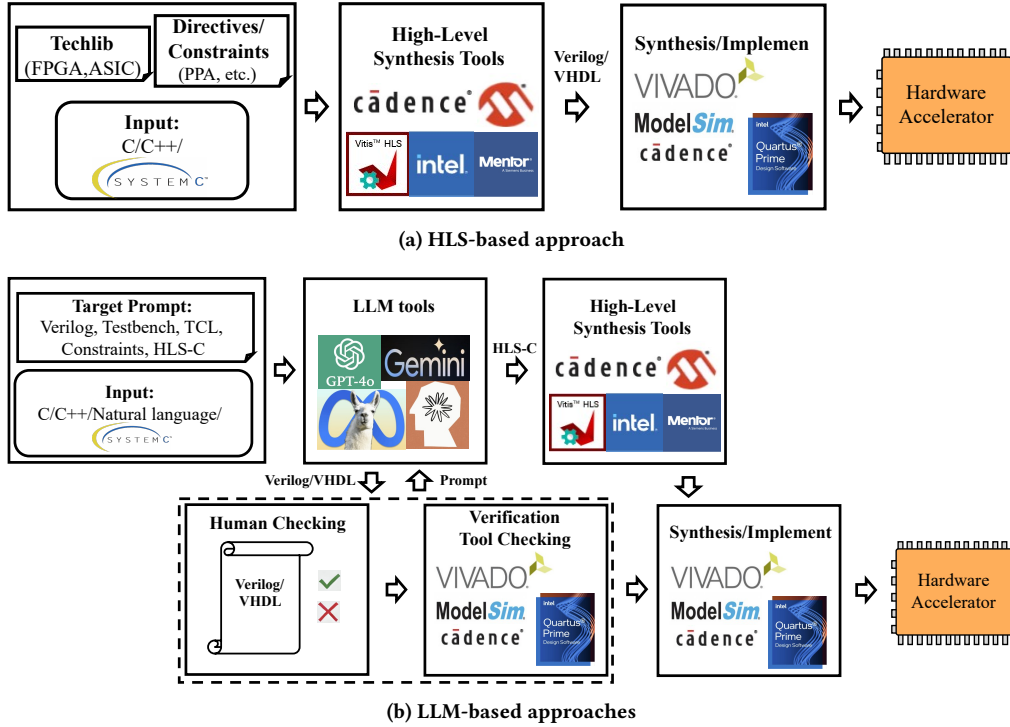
Techlib
(FPGA,ASIC)

Directives/
Constraints
(PPA, etc.)

Input:
C/C++/
SYSTEM C

High-Level
Synthesis Tools

cādence

Vitis™ HLS

intel

Mentor
A Siemens Business

Verilog/
VHDL

Synthesis/Implemen

VIVADO

ModelSim

cādence

intel
Quartus Prime
Design Software

Hardware
Accelerator

(a) HLS-based approach

Target Prompt:
Verilog, Testbench, TCL,
Constraints, HLS-C

Input:
C/C++/Natural language/
SYSTEM C

LLM tools

GPT-4o

Gemini

HLS-C

High-Level
Synthesis Tools

cādence

Vitis™ HLS

intel

Mentor
A Siemens Business

Verilog/VHDL

Prompt

Human Checking

Verilog/
VHDL

Verification
Tool Checking

VIVADO

ModelSim

cādence

intel
Quartus Prime
Design Software

Synthesis/Implement

VIVADO

ModelSim

cādence

intel
Quartus Prime
Design Software

Hardware
Accelerator

(b) LLM-based approaches